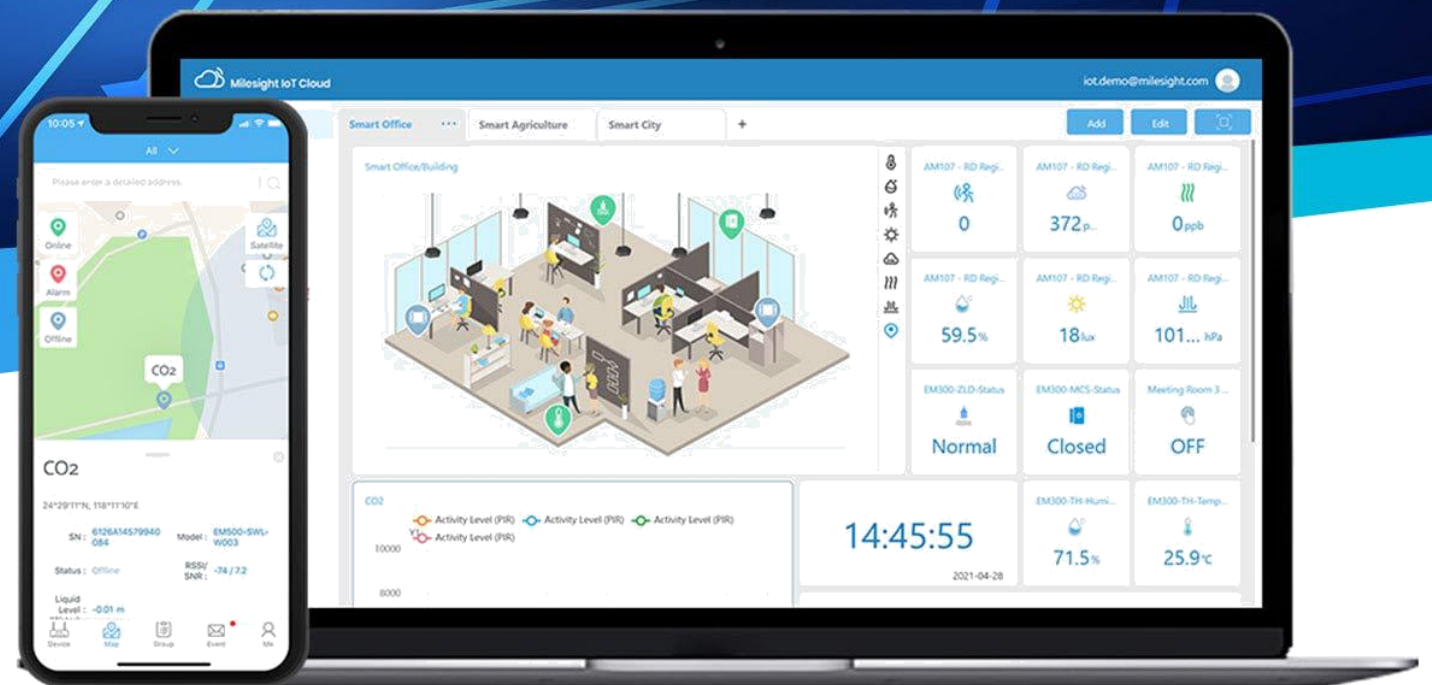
10:05

All

Please enter a detailed address

Online

Alarm

Offline

Satellite

CO2

CO2

24°29'11"N, 118°11'10"E

SN : 6126A14579940084

Model : EM500-SWL-W003

Status : Offline

RSSI/SNR : -74 / 7.2

Liquid Level : -0.01 m

Device Map Group Event Me

Milesight IoT Cloud

iot.demo@milesight.com

Smart Office

Smart Agriculture

Smart City

+

Add

Edit

Smart Office/Building

AM107 - RD Regi...
0

AM107 - RD Regi...
372p...

AM107 - RD Regi...
0ppb

AM107 - RD Regi...
59.5%

AM107 - RD Regi...
18lux

AM107 - RD Regi...
101... hPa

EM300-ZLD-Status
Normal

EM300-MCS-Status
Closed

Meeting Room 3 ...
OFF

CO2

Activity Level (PIR) Activity Level (PIR) Activity Level (PIR) Activity Level (PIR)

10000

8000

14:45:55

2021-04-28

EM300-TH-Humi...
71.5%

EM300-TH-Temp...
25.9°C